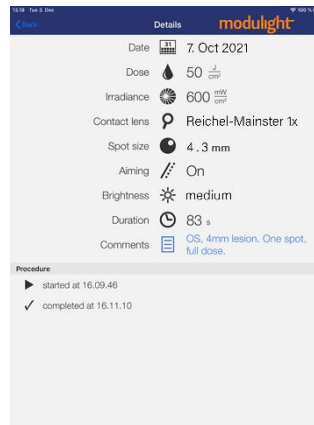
13:18 Tue 3. Dec

100 %

Back

Details

modulight

Date
31
7. Oct 2021

Dose
50 $\frac{J}{cm^2}$

Irradiance
600 $\frac{mW}{cm^2}$

Contact lens
Reichel-Mainster 1x

Spot size
4.3 mm

Aiming
On

Brightness
medium

Duration
83 s

Comments
OS, 4mm lesion. One spot, full dose.

Procedure

started at 16.09.46

completed at 16.11.10